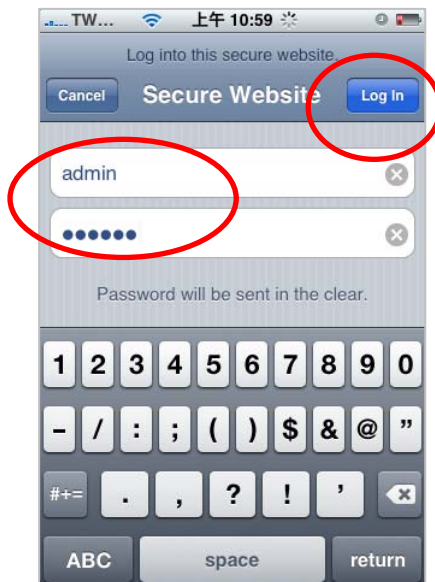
TW... 上午 10:59

Log into this secure website.

Cancel Secure Website Log In

admin

••••••

Password will be sent in the clear.

1 2 3 4 5 6 7 8 9 0

- / : ; ( ) $ & @ "

#+= . , ? ! '

ABC space return